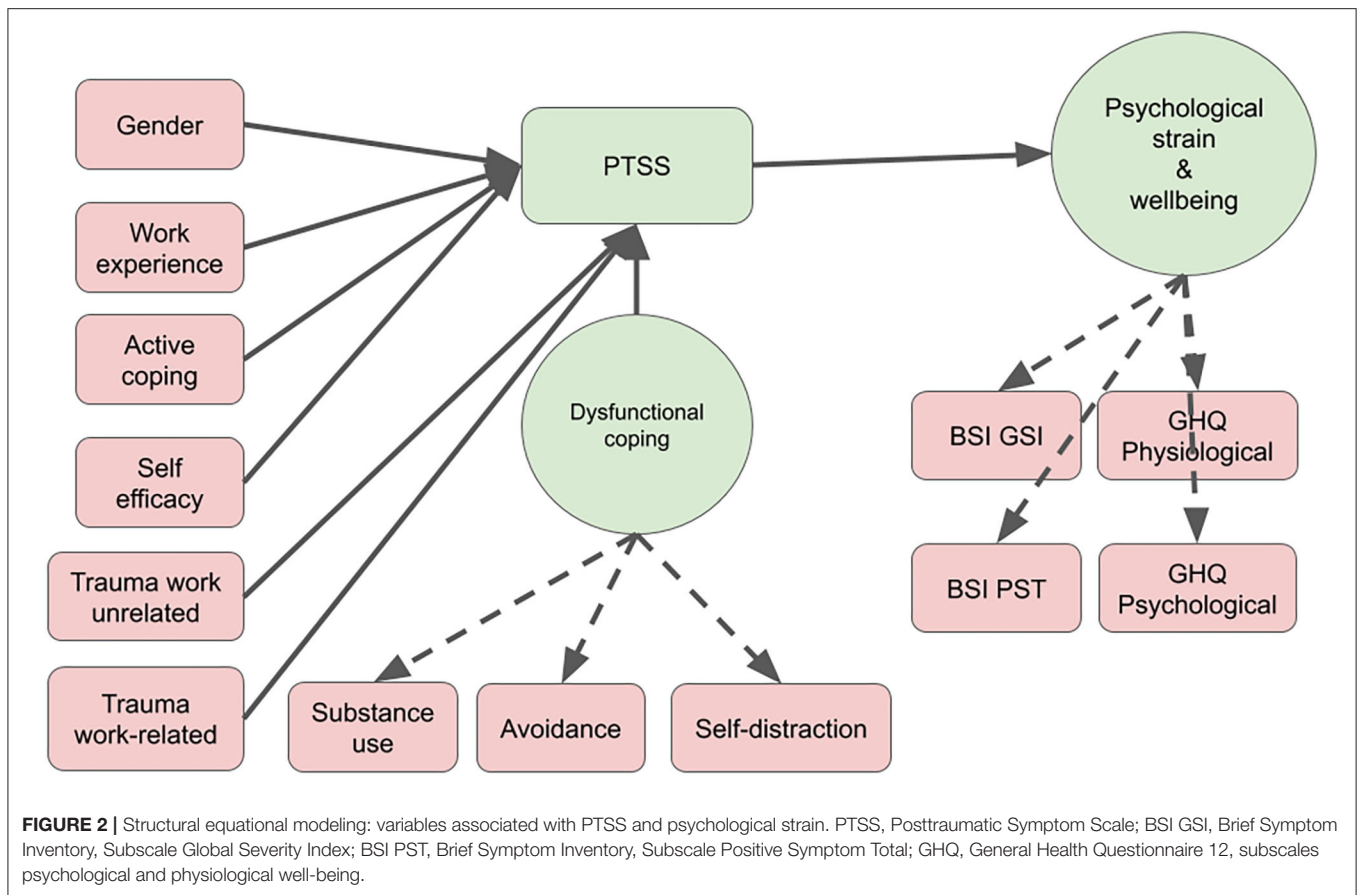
Gender

Work experience

Active coping

Self efficacy

Trauma work unrelated

Trauma work-related

PTSS

Dysfunctional coping

Substance use

Avoidance

Self-distraction

Psychological strain & wellbeing

BSI GSI

GHQ Physiological

BSI PST

GHQ Psychological

**FIGURE 2 |** Structural equational modeling: variables associated with PTSS and psychological strain. PTSS, Posttraumatic Symptom Scale; BSI GSI, Brief Symptom Inventory, Subscale Global Severity Index; BSI PST, Brief Symptom Inventory, Subscale Positive Symptom Total; GHQ, General Health Questionnaire 12, subscales psychological and physiological well-being.